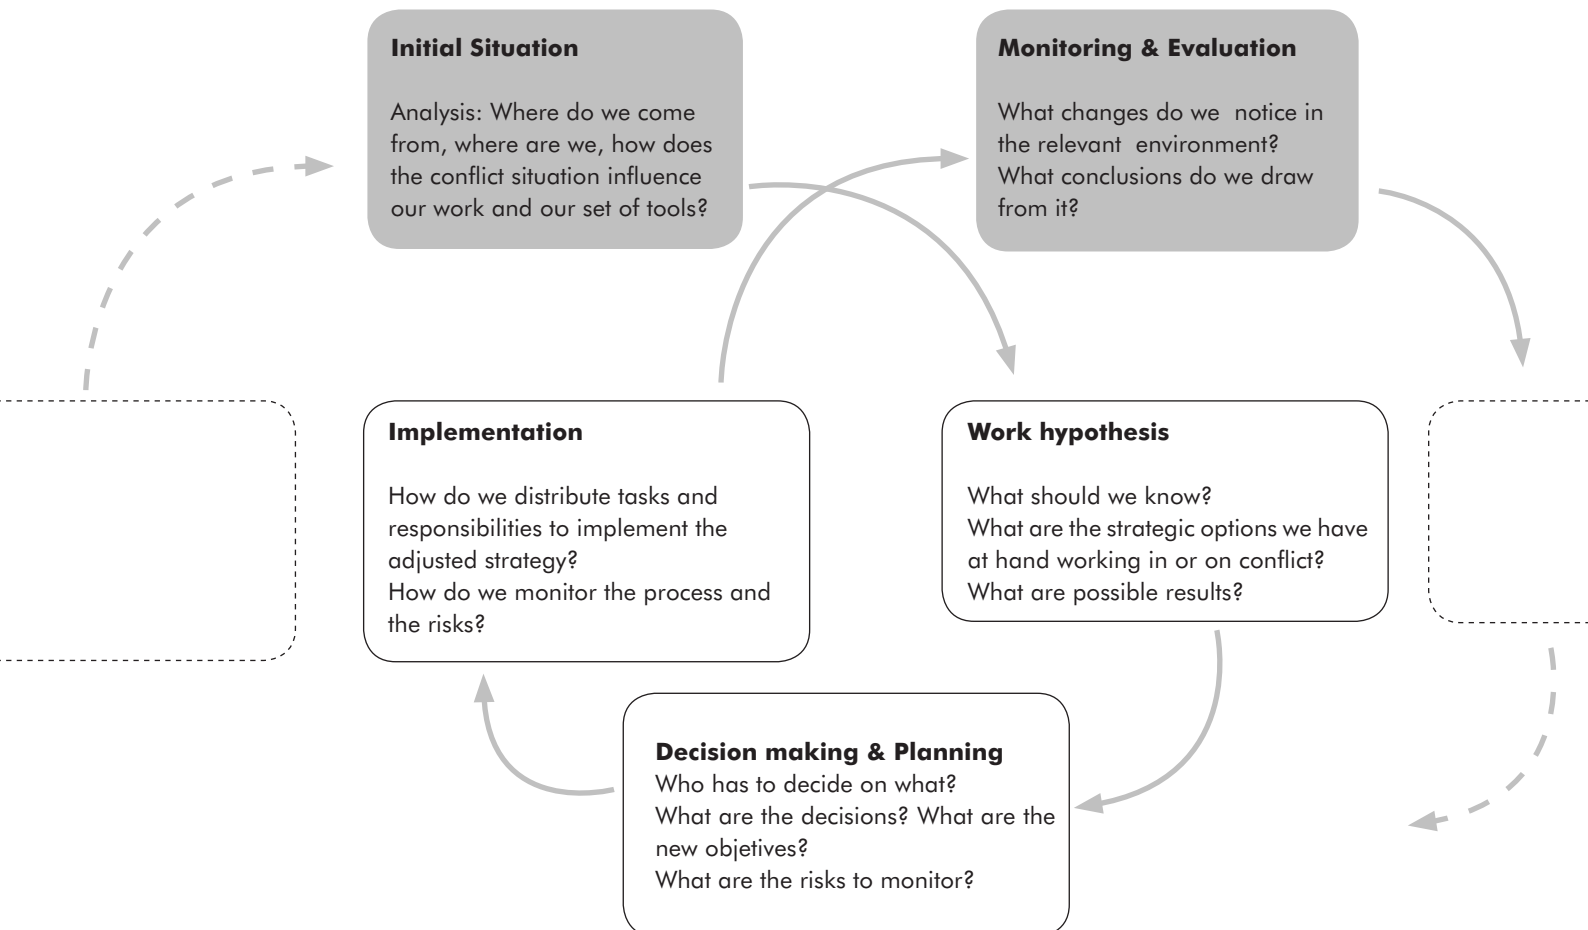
**Initial Situation**

Analysis: Where do we come from, where are we, how does the conflict situation influence our work and our set of tools?

**Monitoring & Evaluation**

What changes do we notice in the relevant environment?
What conclusions do we draw from it?

**Implementation**

How do we distribute tasks and responsibilities to implement the adjusted strategy?
How do we monitor the process and the risks?

**Work hypothesis**

What should we know?
What are the strategic options we have at hand working in or on conflict?
What are possible results?

**Decision making & Planning**
Who has to decide on what?
What are the decisions? What are the new objetives?
What are the risks to monitor?